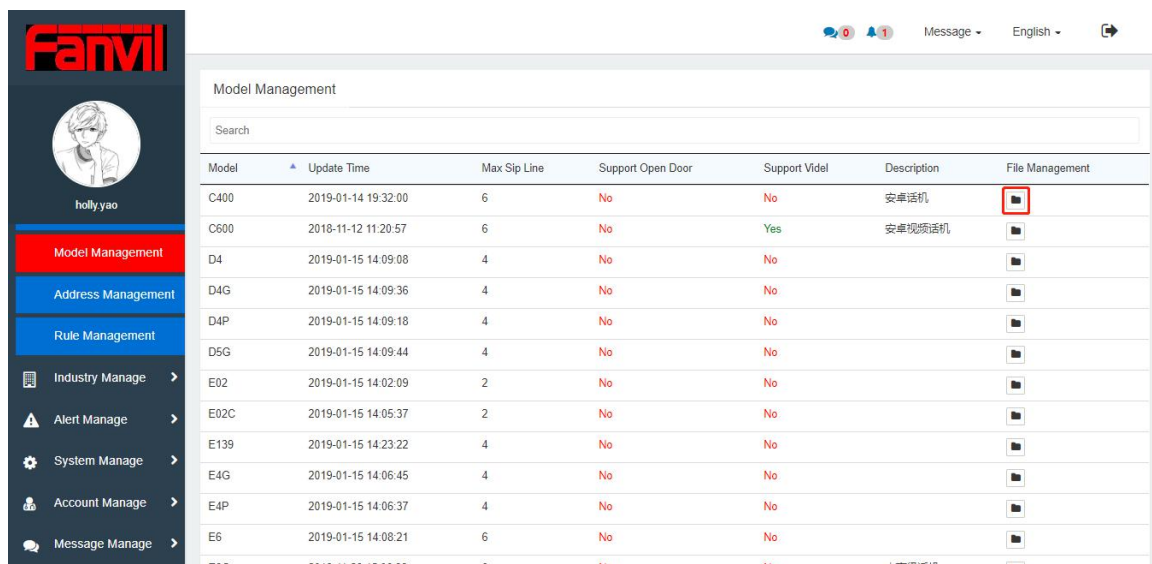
Fanvil

0 1 Message English

holly.yao

Model Management

Address Management

Rule Management

Industry Manage

Alert Manage

System Manage

Account Manage

Message Manage

Model Management

Search

| Model | Update Time | Max Sip Line | Support Open Door | Support Videl | Description | File Management |
|---|---|---|---|---|---|---|
| C400 | 2019-01-14 19:32:00 | 6 | No | No | 安卓话机 | |
| C600 | 2018-11-12 11:20:57 | 6 | No | Yes | 安卓视频话机 | |
| D4 | 2019-01-15 14:09:08 | 4 | No | No | | |
| D4G | 2019-01-15 14:09:36 | 4 | No | No | | |
| D4P | 2019-01-15 14:09:18 | 4 | No | No | | |
| D5G | 2019-01-15 14:09:44 | 4 | No | No | | |
| E02 | 2019-01-15 14:02:09 | 2 | No | No | | |
| E02C | 2019-01-15 14:05:37 | 2 | No | No | | |
| E139 | 2019-01-15 14:23:22 | 4 | No | No | | |
| E4G | 2019-01-15 14:06:45 | 4 | No | No | | |
| E4P | 2019-01-15 14:06:37 | 4 | No | No | | |
| E6 | 2019-01-15 14:08:21 | 6 | No | No | | |
| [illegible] | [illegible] | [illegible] | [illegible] | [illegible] | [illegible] | |